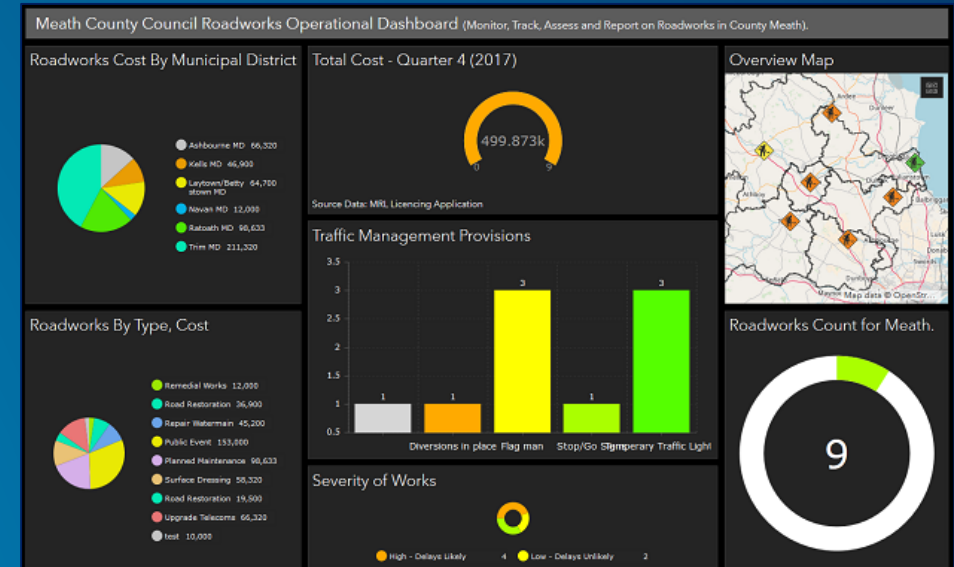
Meath County Council Roadworks Operational Dashboard (Monitor, Track, Assess and Report on Roadworks in County Meath).

Roadworks Cost By Municipal District

Ashbourne MD 66,320
Kells MD 46,900
Laytown/Bettystown MD 64,700
Navan MD 12,000
Ratoath MD 98,633
Trim MD 211,320

Total Cost - Quarter 4 (2017)

499.873k
0 9

Source Data: MRL Licencing Application

Overview Map

Map data © OpenStr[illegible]

Traffic Management Provisions

3.5
3
2.5
2
1.5
1
0.5

1 1 3 1 3

Diversions in place Flag man Stop/Go Sign Temporary Traffic Light

Roadworks By Type, Cost

Remedial Works 12,000
Road Restoration 36,900
Repair Watermain 45,200
Public Event 153,000
Planned Maintenance 98,633
Surface Dressing 58,320
Road Restoration 19,500
Upgrade Telecoms 66,320
test 10,000

Severity of Works

High - Delays Likely 4
Low - Delays Unlikely 2

Roadworks Count for Meath.

9